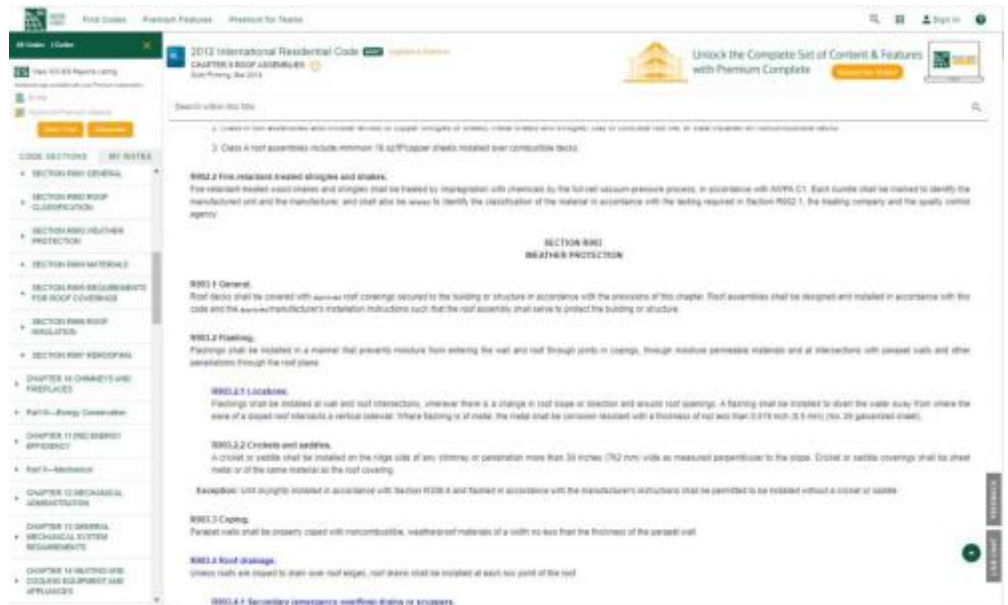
Find Codes Premium Features Premium for Teams

2012 International Residential Code
CHAPTER 9 ROOF ASSEMBLIES

Unlock the Complete Set of Content & Features with Premium Complete

Search within this title

CODE SECTIONS MY NOTES
SECTION R901 GENERAL
SECTION R902 ROOF CLASSIFICATION
SECTION R903 WEATHER PROTECTION
SECTION R904 MATERIALS
SECTION R905 REQUIREMENTS FOR ROOF COVERINGS
SECTION R906 ROOF INSULATION
SECTION R907 REROOFING
CHAPTER 10 CHIMNEYS AND FIREPLACES
Part IV—Energy Conservation
CHAPTER 11 [RE] ENERGY EFFICIENCY
Part V—Mechanical
CHAPTER 12 MECHANICAL ADMINISTRATION
CHAPTER 13 GENERAL MECHANICAL SYSTEM REQUIREMENTS
CHAPTER 14 HEATING AND COOLING EQUIPMENT AND APPLIANCES

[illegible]

3. Class A roof assemblies include minimum 16 oz/ft² copper sheets installed over combustible decks.

R902.2 Fire-retardant-treated shingles and shakes.
Fire-retardant-treated wood shakes and shingles shall be treated by impregnation with chemicals by the full-cell vacuum-pressure process, in accordance with AWPA C1. Each bundle shall be marked to identify the manufactured unit and the manufacturer, and shall also be labeled to identify the classification of the material in accordance with the testing required in Section R902.1, the treating company and the quality control agency.

SECTION R903
WEATHER PROTECTION

R903.1 General.
Roof decks shall be covered with approved roof coverings secured to the building or structure in accordance with the provisions of this chapter. Roof assemblies shall be designed and installed in accordance with this code and the approved manufacturer's installation instructions such that the roof assembly shall serve to protect the building or structure.

R903.2 Flashing.
Flashings shall be installed in a manner that prevents moisture from entering the wall and roof through joints in copings, through moisture permeable materials and at intersections with parapet walls and other penetrations through the roof plane.

R903.2.1 Locations.
Flashings shall be installed at wall and roof intersections, wherever there is a change in roof slope or direction and around roof openings. A flashing shall be installed to divert the water away from where the eave of a sloped roof intersects a vertical sidewall. Where flashing is of metal, the metal shall be corrosion resistant with a thickness of not less than 0.019 inch (0.5 mm) (No. 26 galvanized sheet).

R903.2.2 Crickets and saddles.
A cricket or saddle shall be installed on the ridge side of any chimney or penetration more than 30 inches (762 mm) wide as measured perpendicular to the slope. Cricket or saddle coverings shall be sheet metal or of the same material as the roof covering.

Exception: Unit skylights installed in accordance with Section R308.6 and flashed in accordance with the manufacturer's instructions shall be permitted to be installed without a cricket or saddle.

R903.3 Coping.
Parapet walls shall be properly coped with noncombustible, weatherproof materials of a width no less than the thickness of the parapet wall.

R903.4 Roof drainage.
Unless roofs are sloped to drain over roof edges, roof drains shall be installed at each low point of the roof.

R903.4.1 Secondary (emergency overflow) drains or scuppers.